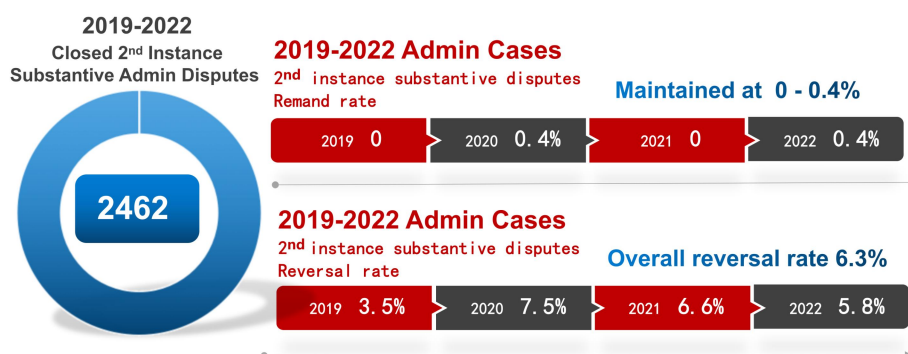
2019-2022
Closed 2$^{nd}$ Instance Substantive Admin Disputes

2462

2019-2022 Admin Cases
2$^{nd}$ instance substantive disputes
Remand rate

Maintained at 0 - 0.4%

| 2019 0 | 2020 0.4% | 2021 0 | 2022 0.4% |
|---|---|---|---|

2019-2022 Admin Cases
2$^{nd}$ instance substantive disputes
Reversal rate

Overall reversal rate 6.3%

| 2019 3.5% | 2020 7.5% | 2021 6.6% | 2022 5.8% |
|---|---|---|---|